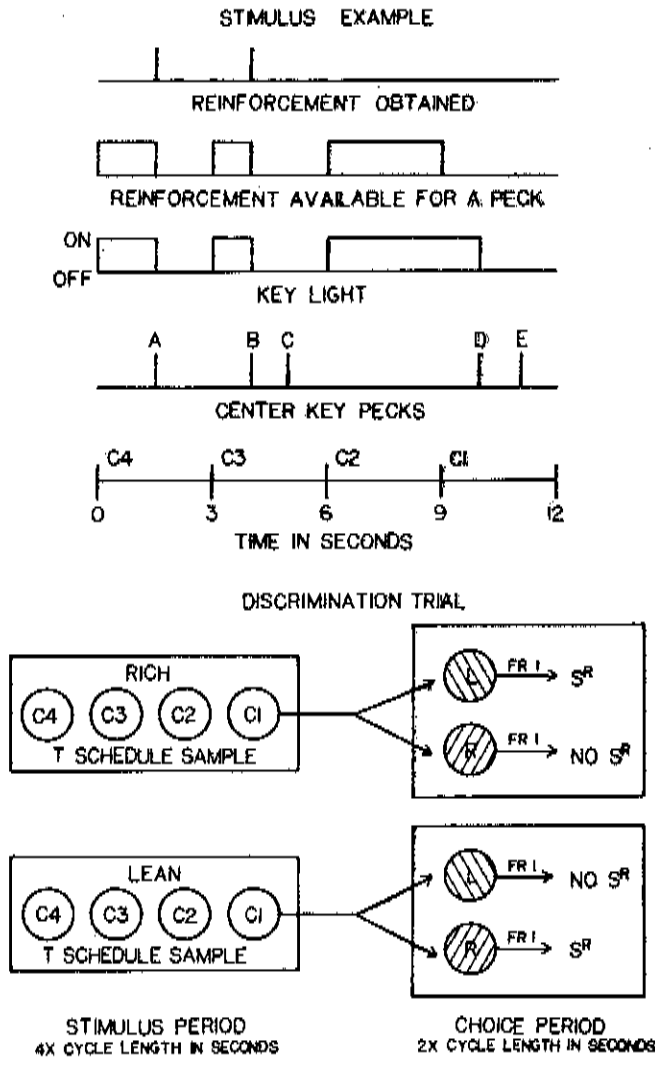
STIMULUS EXAMPLE

REINFORCEMENT OBTAINED

REINFORCEMENT AVAILABLE FOR A PECK

ON
OFF
KEY LIGHT

A B C D E
CENTER KEY PECKS

C4 C3 C2 C1
0 3 6 9 12
TIME IN SECONDS

DISCRIMINATION TRIAL

RICH
C4 C3 C2 C1
T SCHEDULE SAMPLE

L FR 1 $S^R$
R FR 1 NO $S^R$

LEAN
C4 C3 C2 C1
T SCHEDULE SAMPLE

L FR 1 NO $S^R$
R FR 1 $S^R$

STIMULUS PERIOD
4X CYCLE LENGTH IN SECONDS

CHOICE PERIOD
2X CYCLE LENGTH IN SECONDS